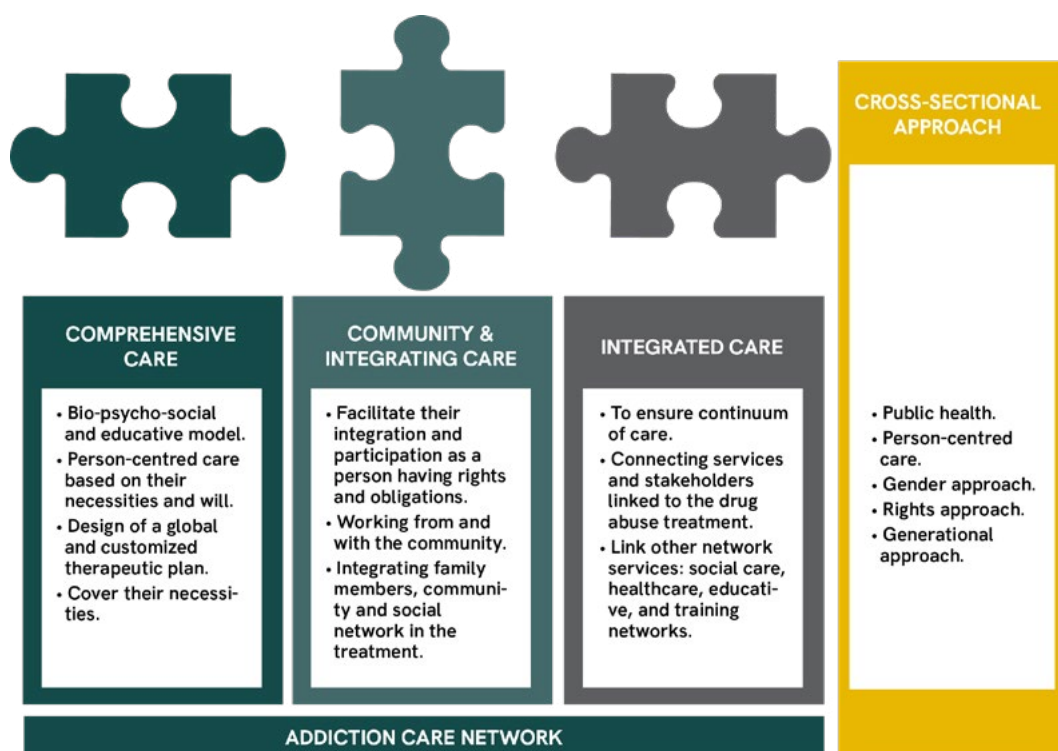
CROSS-SECTIONAL APPROACH

COMPREHENSIVE CARE

• Bio-psycho-social and educative model.
• Person-centred care based on their necessities and will.
• Design of a global and customized therapeutic plan.
• Cover their necessities.

COMMUNITY & INTEGRATING CARE

• Facilitate their integration and participation as a person having rights and obligations.
• Working from and with the community.
• Integrating family members, community and social network in the treatment.

INTEGRATED CARE

• To ensure continuum of care.
• Connecting services and stakeholders linked to the drug abuse treatment.
• Link other network services: social care, healthcare, educative, and training networks.

• Public health.
• Person-centred care.
• Gender approach.
• Rights approach.
• Generational approach.

ADDICTION CARE NETWORK